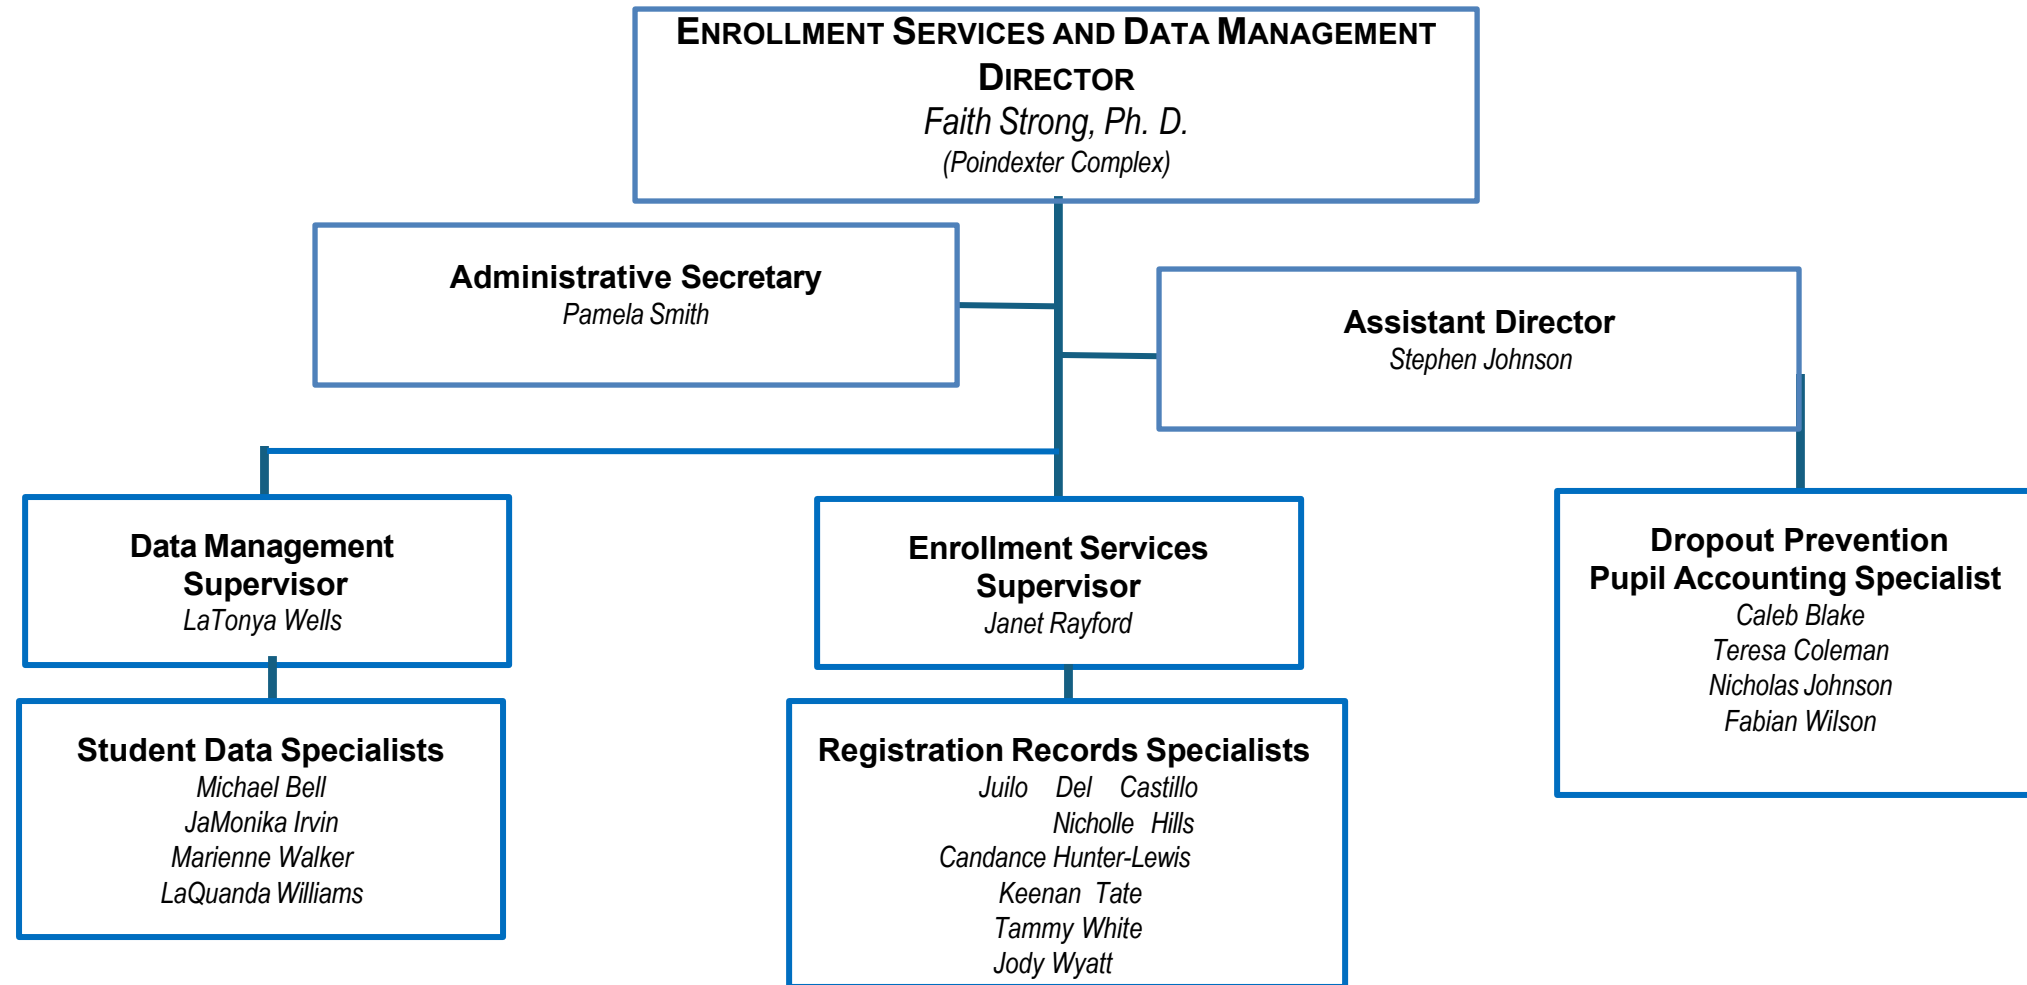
ENROLLMENT SERVICES AND DATA MANAGEMENT DIRECTOR
Faith Strong, Ph. D.
(Poindexter Complex)

Administrative Secretary
Pamela Smith

Assistant Director
Stephen Johnson

Data Management Supervisor
LaTonya Wells

Enrollment Services Supervisor
Janet Rayford

Dropout Prevention
Pupil Accounting Specialist
Caleb Blake
Teresa Coleman
Nicholas Johnson
Fabian Wilson

Student Data Specialists
Michael Bell
JaMonika Irvin
Marienne Walker
LaQuanda Williams

Registration Records Specialists
Juilo Del Castillo
Nicholle Hills
Candance Hunter-Lewis
Keenan Tate
Tammy White
Jody Wyatt